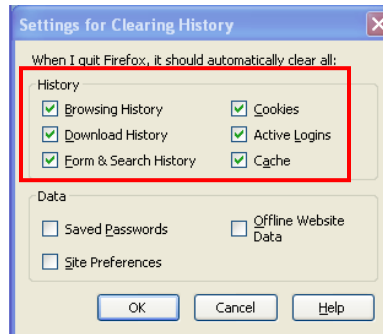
Settings for Clearing History

When I quit Firefox, it should automatically clear all:

History

Browsing History
Cookies
Download History
Active Logins
Form & Search History
Cache

Data

Saved Passwords
Offline Website Data
Site Preferences

OK
Cancel
Help